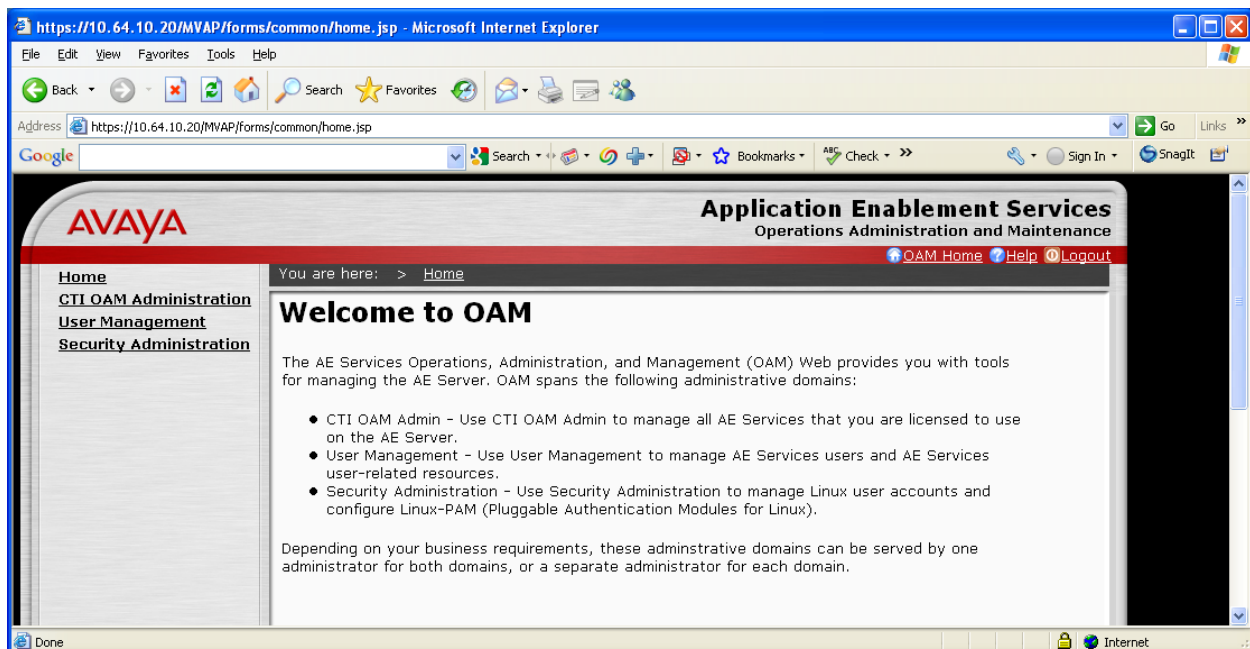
https://10.64.10.20/MVAP/forms/common/home.jsp - Microsoft Internet Explorer

File Edit View Favorites Tools Help

Back Search Favorites

Address https://10.64.10.20/MVAP/forms/common/home.jsp Go Links »

Google Search Bookmarks Check » Sign In SnagIt

AVAYA

Application Enablement Services
Operations Administration and Maintenance

OAM Home Help Logout

Home
CTI OAM Administration
User Management
Security Administration

You are here: > Home

Welcome to OAM

The AE Services Operations, Administration, and Management (OAM) Web provides you with tools for managing the AE Server. OAM spans the following administrative domains:

- CTI OAM Admin - Use CTI OAM Admin to manage all AE Services that you are licensed to use on the AE Server.
- User Management - Use User Management to manage AE Services users and AE Services user-related resources.
- Security Administration - Use Security Administration to manage Linux user accounts and configure Linux-PAM (Pluggable Authentication Modules for Linux).

Depending on your business requirements, these adminstrative domains can be served by one administrator for both domains, or a separate administrator for each domain.

Done Internet